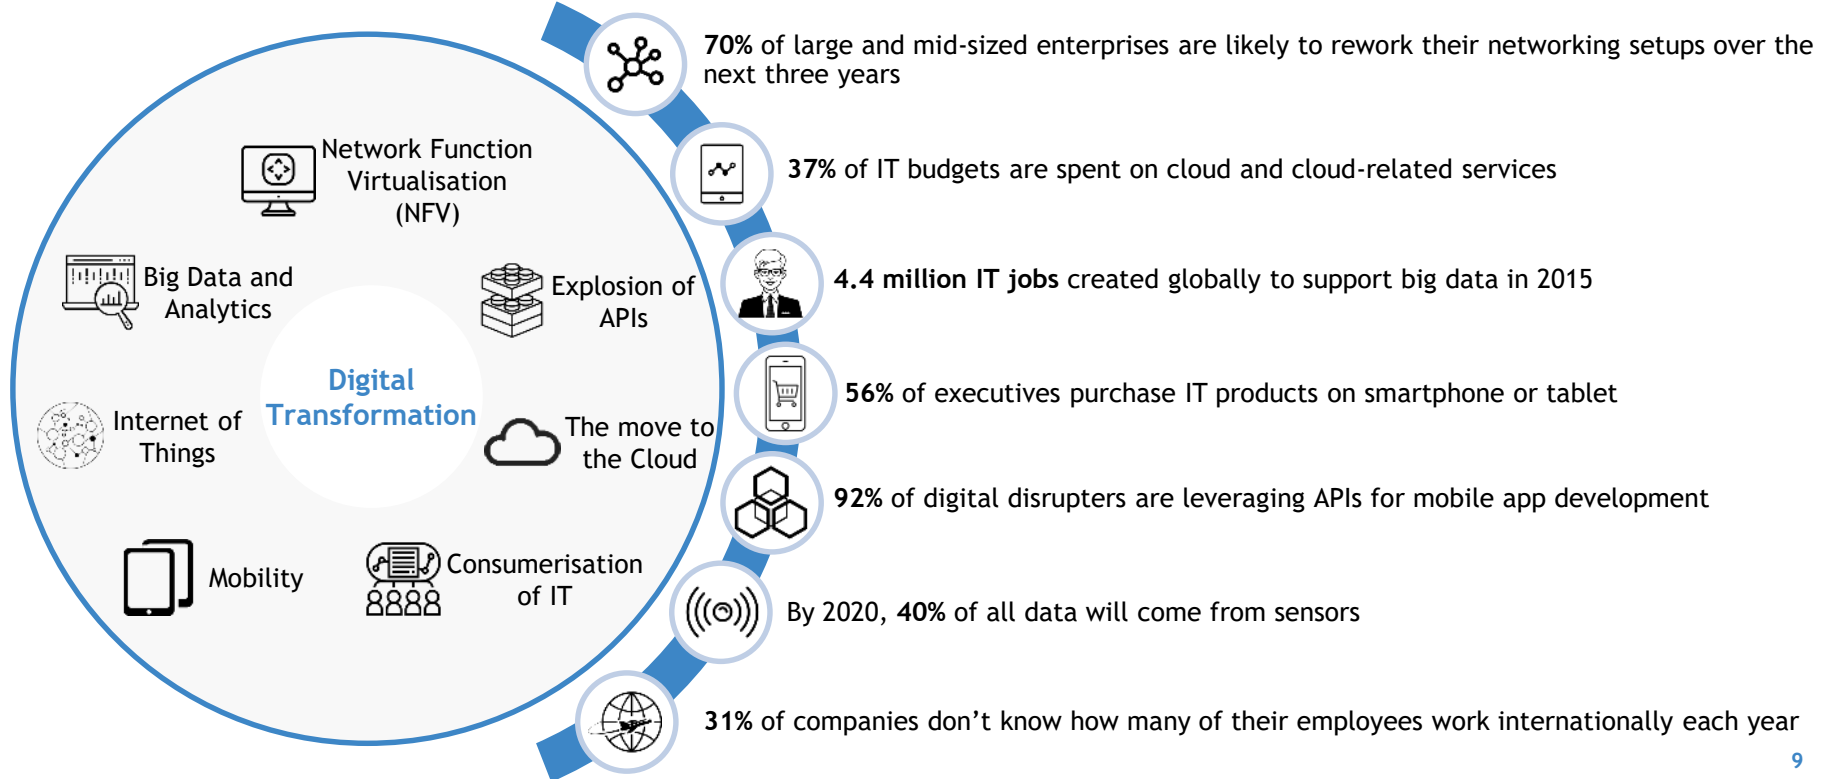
Network Function Virtualisation (NFV)

Big Data and Analytics

Explosion of APIs

Digital Transformation

Internet of Things

The move to the Cloud

Mobility

Consumerisation of IT

70% of large and mid-sized enterprises are likely to rework their networking setups over the next three years

37% of IT budgets are spent on cloud and cloud-related services

4.4 million IT jobs created globally to support big data in 2015

56% of executives purchase IT products on smartphone or tablet

92% of digital disrupters are leveraging APIs for mobile app development

By 2020, 40% of all data will come from sensors

31% of companies don’t know how many of their employees work internationally each year

9